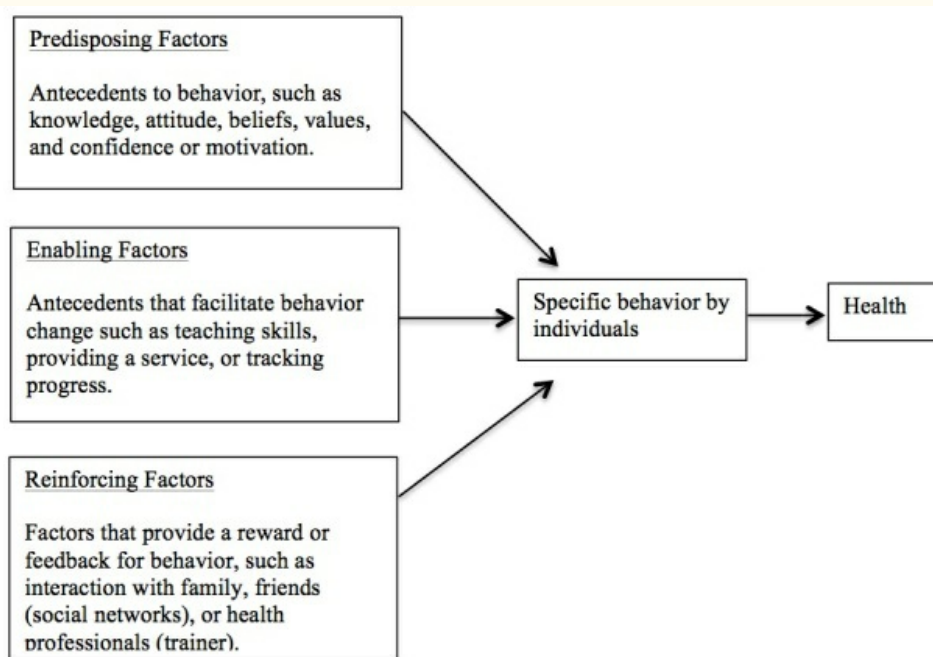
Predisposing Factors

Antecedents to behavior, such as knowledge, attitude, beliefs, values, and confidence or motivation.

Enabling Factors

Antecedents that facilitate behavior change such as teaching skills, providing a service, or tracking progress.

Reinforcing Factors

Factors that provide a reward or feedback for behavior, such as interaction with family, friends (social networks), or health professionals (trainer).

Specific behavior by individuals

Health